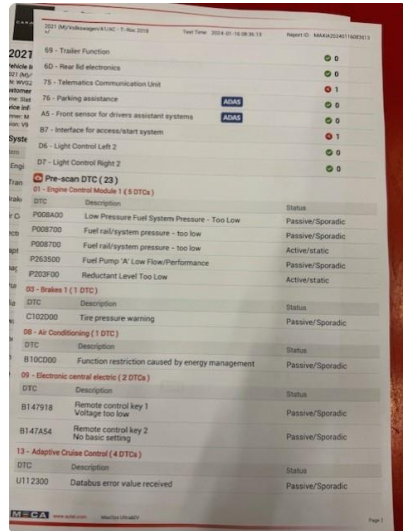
2021 (M)/Volkswagen/41/AC - T-Roc 2018 Test Time: 2024-01-16 08:36:13 Report ID: MA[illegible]

2021
Vehicle i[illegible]
021 (M)/
in: WVG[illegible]
ustomer
me: Slat
vice inf
me: M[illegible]
ion: V8

Syste

| | |
|---|---|
| 69 - Trailer Function | 0 |
| 6D - Rear lid electronics | 0 |
| 75 - Telematics Communication Unit | 1 |
| 76 - Parking assistance ADAS | 0 |
| A5 - Front sensor for drivers assistant systems ADAS | 0 |
| B7 - Interface for access/start system | 1 |
| D6 - Light Control Left 2 | 0 |
| D7 - Light Control Right 2 | 0 |

Pre-scan DTC ( 23 )

01 - Engine Control Module 1 ( 5 DTCs )

| DTC | Description | Status |
|---|---|---|
| P008A00 | Low Pressure Fuel System Pressure - Too Low | Passive/Sporadic |
| P008700 | Fuel rail/system pressure - too low | Passive/Sporadic |
| P008700 | Fuel rail/system pressure - too low | Active/static |
| P263500 | Fuel Pump 'A' Low Flow/Performance | Passive/Sporadic |
| P203F00 | Reductant Level Too Low | Active/static |

03 - Brakes 1 ( 1 DTC )

| DTC | Description | Status |
|---|---|---|
| C102D00 | Tire pressure warning | Passive/Sporadic |

08 - Air Conditioning ( 1 DTC )

| DTC | Description | Status |
|---|---|---|
| B10CD00 | Function restriction caused by energy management | Passive/Sporadic |

09 - Electronic central electric ( 2 DTCs )

| DTC | Description | Status |
|---|---|---|
| B147918 | Remote control key 1 Voltage too low | Passive/Sporadic |
| B147A54 | Remote control key 2 No basic setting | Passive/Sporadic |

13 - Adaptive Cruise Control ( 4 DTCs )

| DTC | Description | Status |
|---|---|---|
| U112300 | Databus error value received | Passive/Sporadic |

M=CA www.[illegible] MaxiSys Ultra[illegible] Page 2